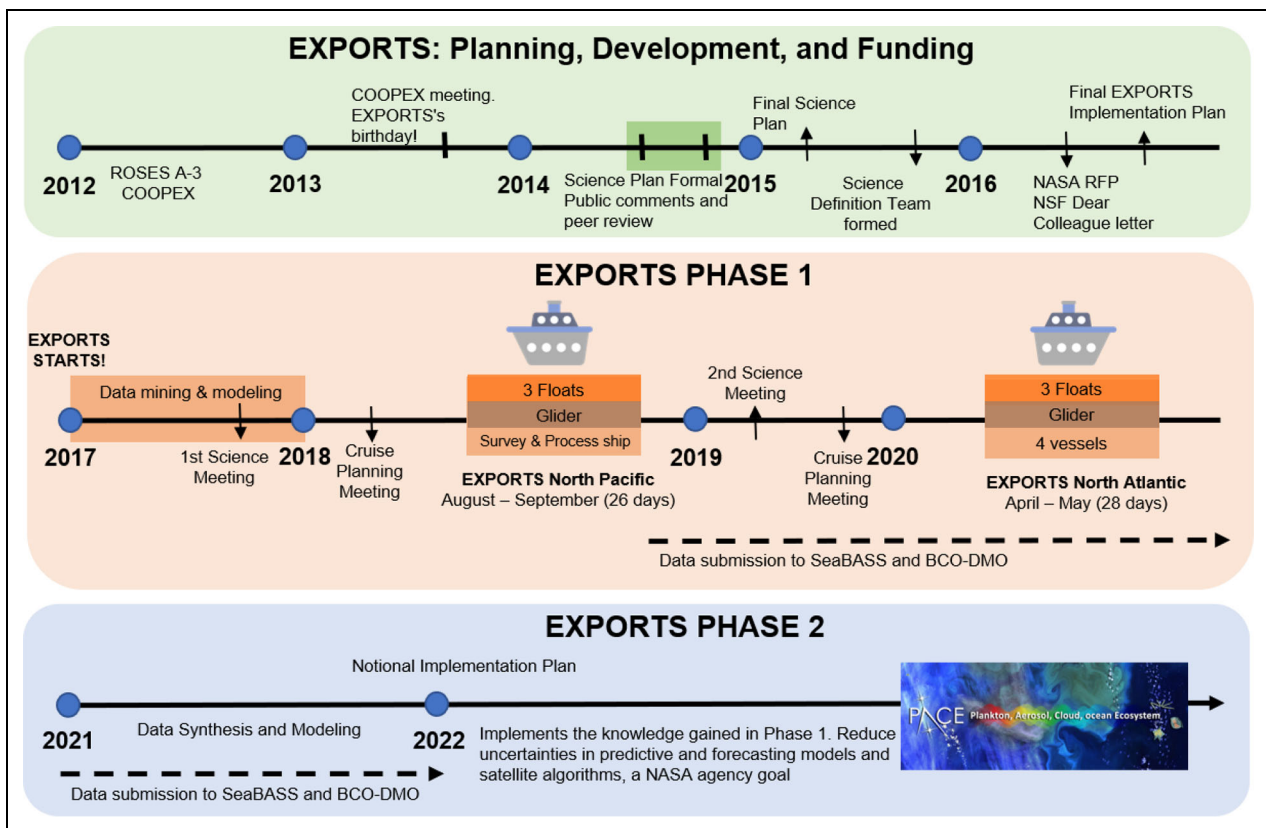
EXPORTS: Planning, Development, and Funding

COOPEX meeting. EXPORTS's birthday!

Final Science Plan

Final EXPORTS Implementation Plan

2012
ROSES A-3 COOPEX

2013

2014

Science Plan Formal Public comments and peer review

2015

Science Definition Team formed

2016

NASA RFP
NSF Dear Colleague letter

EXPORTS PHASE 1

EXPORTS STARTS!

Data mining & modeling

2017

1st Science Meeting

2018

Cruise Planning Meeting

3 Floats
Glider
Survey & Process ship

EXPORTS North Pacific
August – September (26 days)

2019

2nd Science Meeting

Cruise Planning Meeting

2020

3 Floats
Glider
4 vessels

EXPORTS North Atlantic
April – May (28 days)

Data submission to SeaBASS and BCO-DMO

EXPORTS PHASE 2

Notional Implementation Plan

2021

Data Synthesis and Modeling

2022

Implements the knowledge gained in Phase 1. Reduce uncertainties in predictive and forecasting models and satellite algorithms, a NASA agency goal

PACE Plankton, Aerosol, Cloud, ocean Ecosystem

Data submission to SeaBASS and BCO-DMO